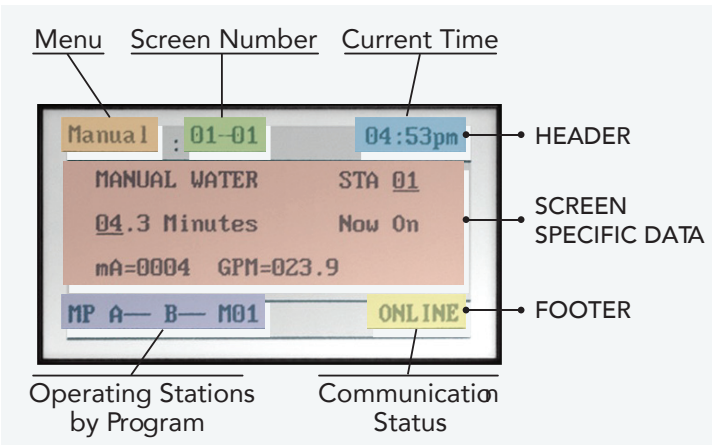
Menu
Screen Number
Current Time

Manual : 01-01 04:53pm

HEADER

MANUAL WATER STA 01
04.3 Minutes Now On
mA=0004 GPM=023.9

SCREEN SPECIFIC DATA

MP A— B— M01 ONLINE

FOOTER

Operating Stations by Program
Communication Status